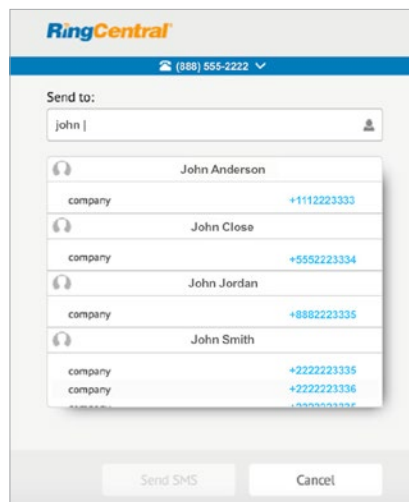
RingCentral

(888) 555-2222

Send to:

john |

John Anderson

company +1112223333

John Close

company +5552223334

John Jordan

company +8882223335

John Smith

company +2222223335
company +2222223336
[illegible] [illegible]

Send SMS Cancel